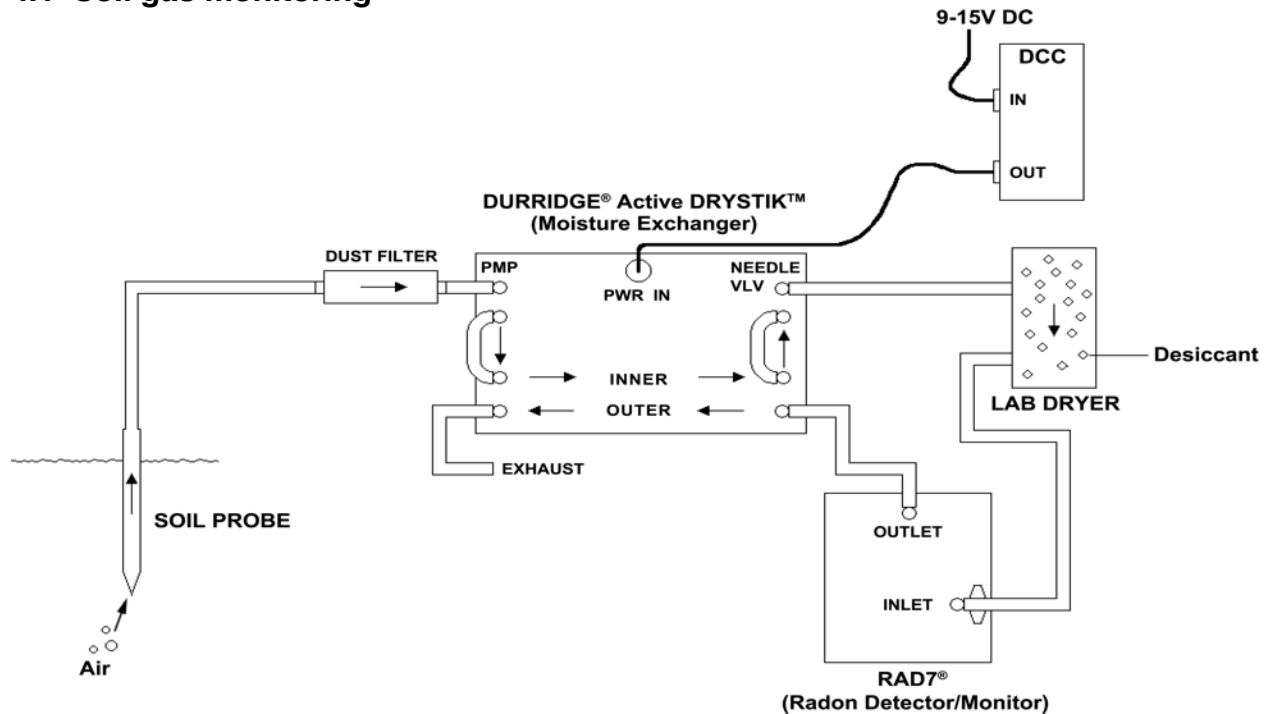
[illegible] Soil gas monitoring

9-15V DC

DCC

IN

OUT

DURRIDGE® Active DRYSTIK™
(Moisture Exchanger)

DUST FILTER

PMP

PWR IN

NEEDLE VLV

INNER

OUTER

EXHAUST

Desiccant

LAB DRYER

SOIL PROBE

OUTLET

INLET

Air

RAD7®
(Radon Detector/Monitor)